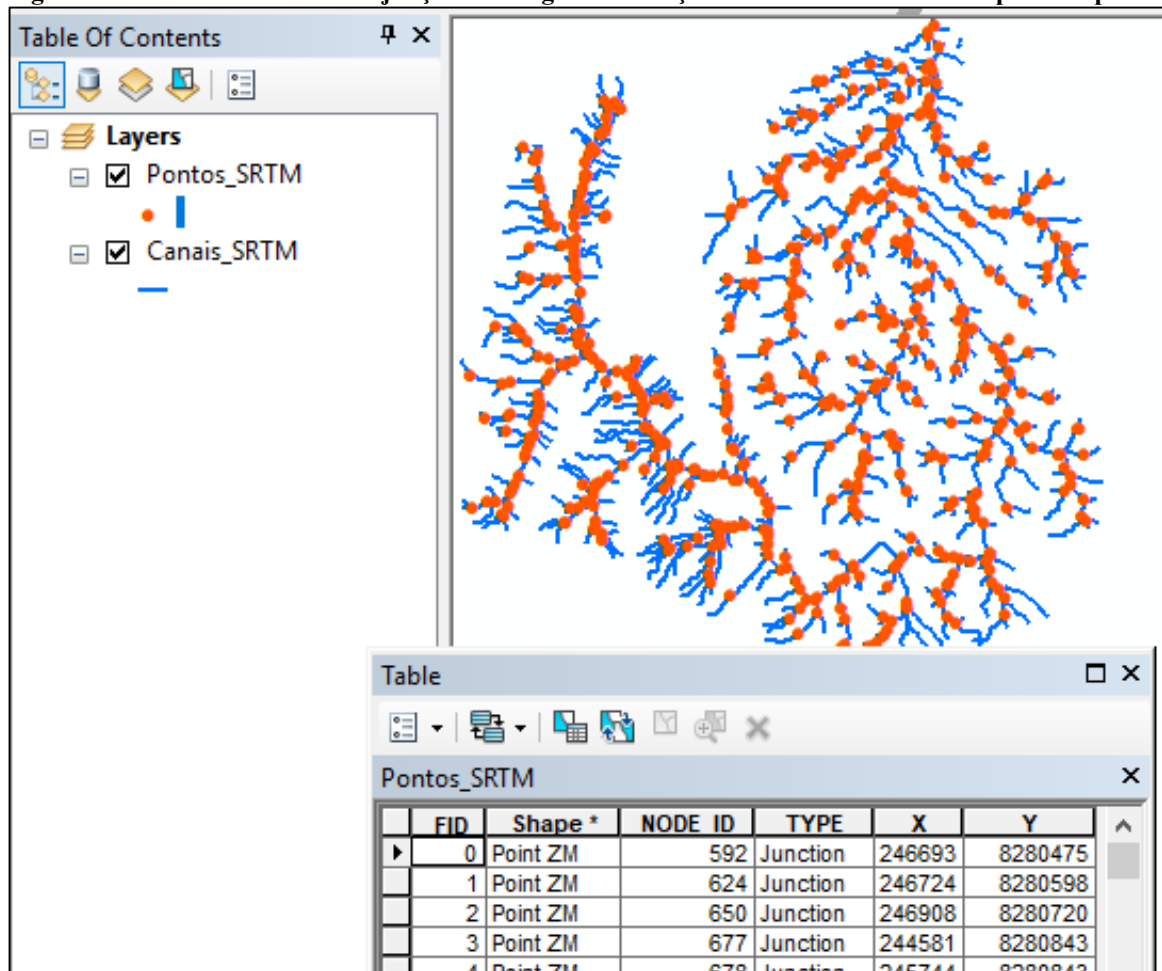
Table Of Contents

Layers

Pontos_SRTM

Canais_SRTM

Table

Pontos_SRTM

| | FID | Shape * | NODE_ID | TYPE | X | Y |
|---|---|---|---|---|---|---|
| ▸ | 0 | Point ZM | 592 | Junction | 246693 | 8280475 |
| | 1 | Point ZM | 624 | Junction | 246724 | 8280598 |
| | 2 | Point ZM | 650 | Junction | 246908 | 8280720 |
| | 3 | Point ZM | 677 | Junction | 244581 | 8280843 |
| | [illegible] | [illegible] | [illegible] | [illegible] | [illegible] | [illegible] |